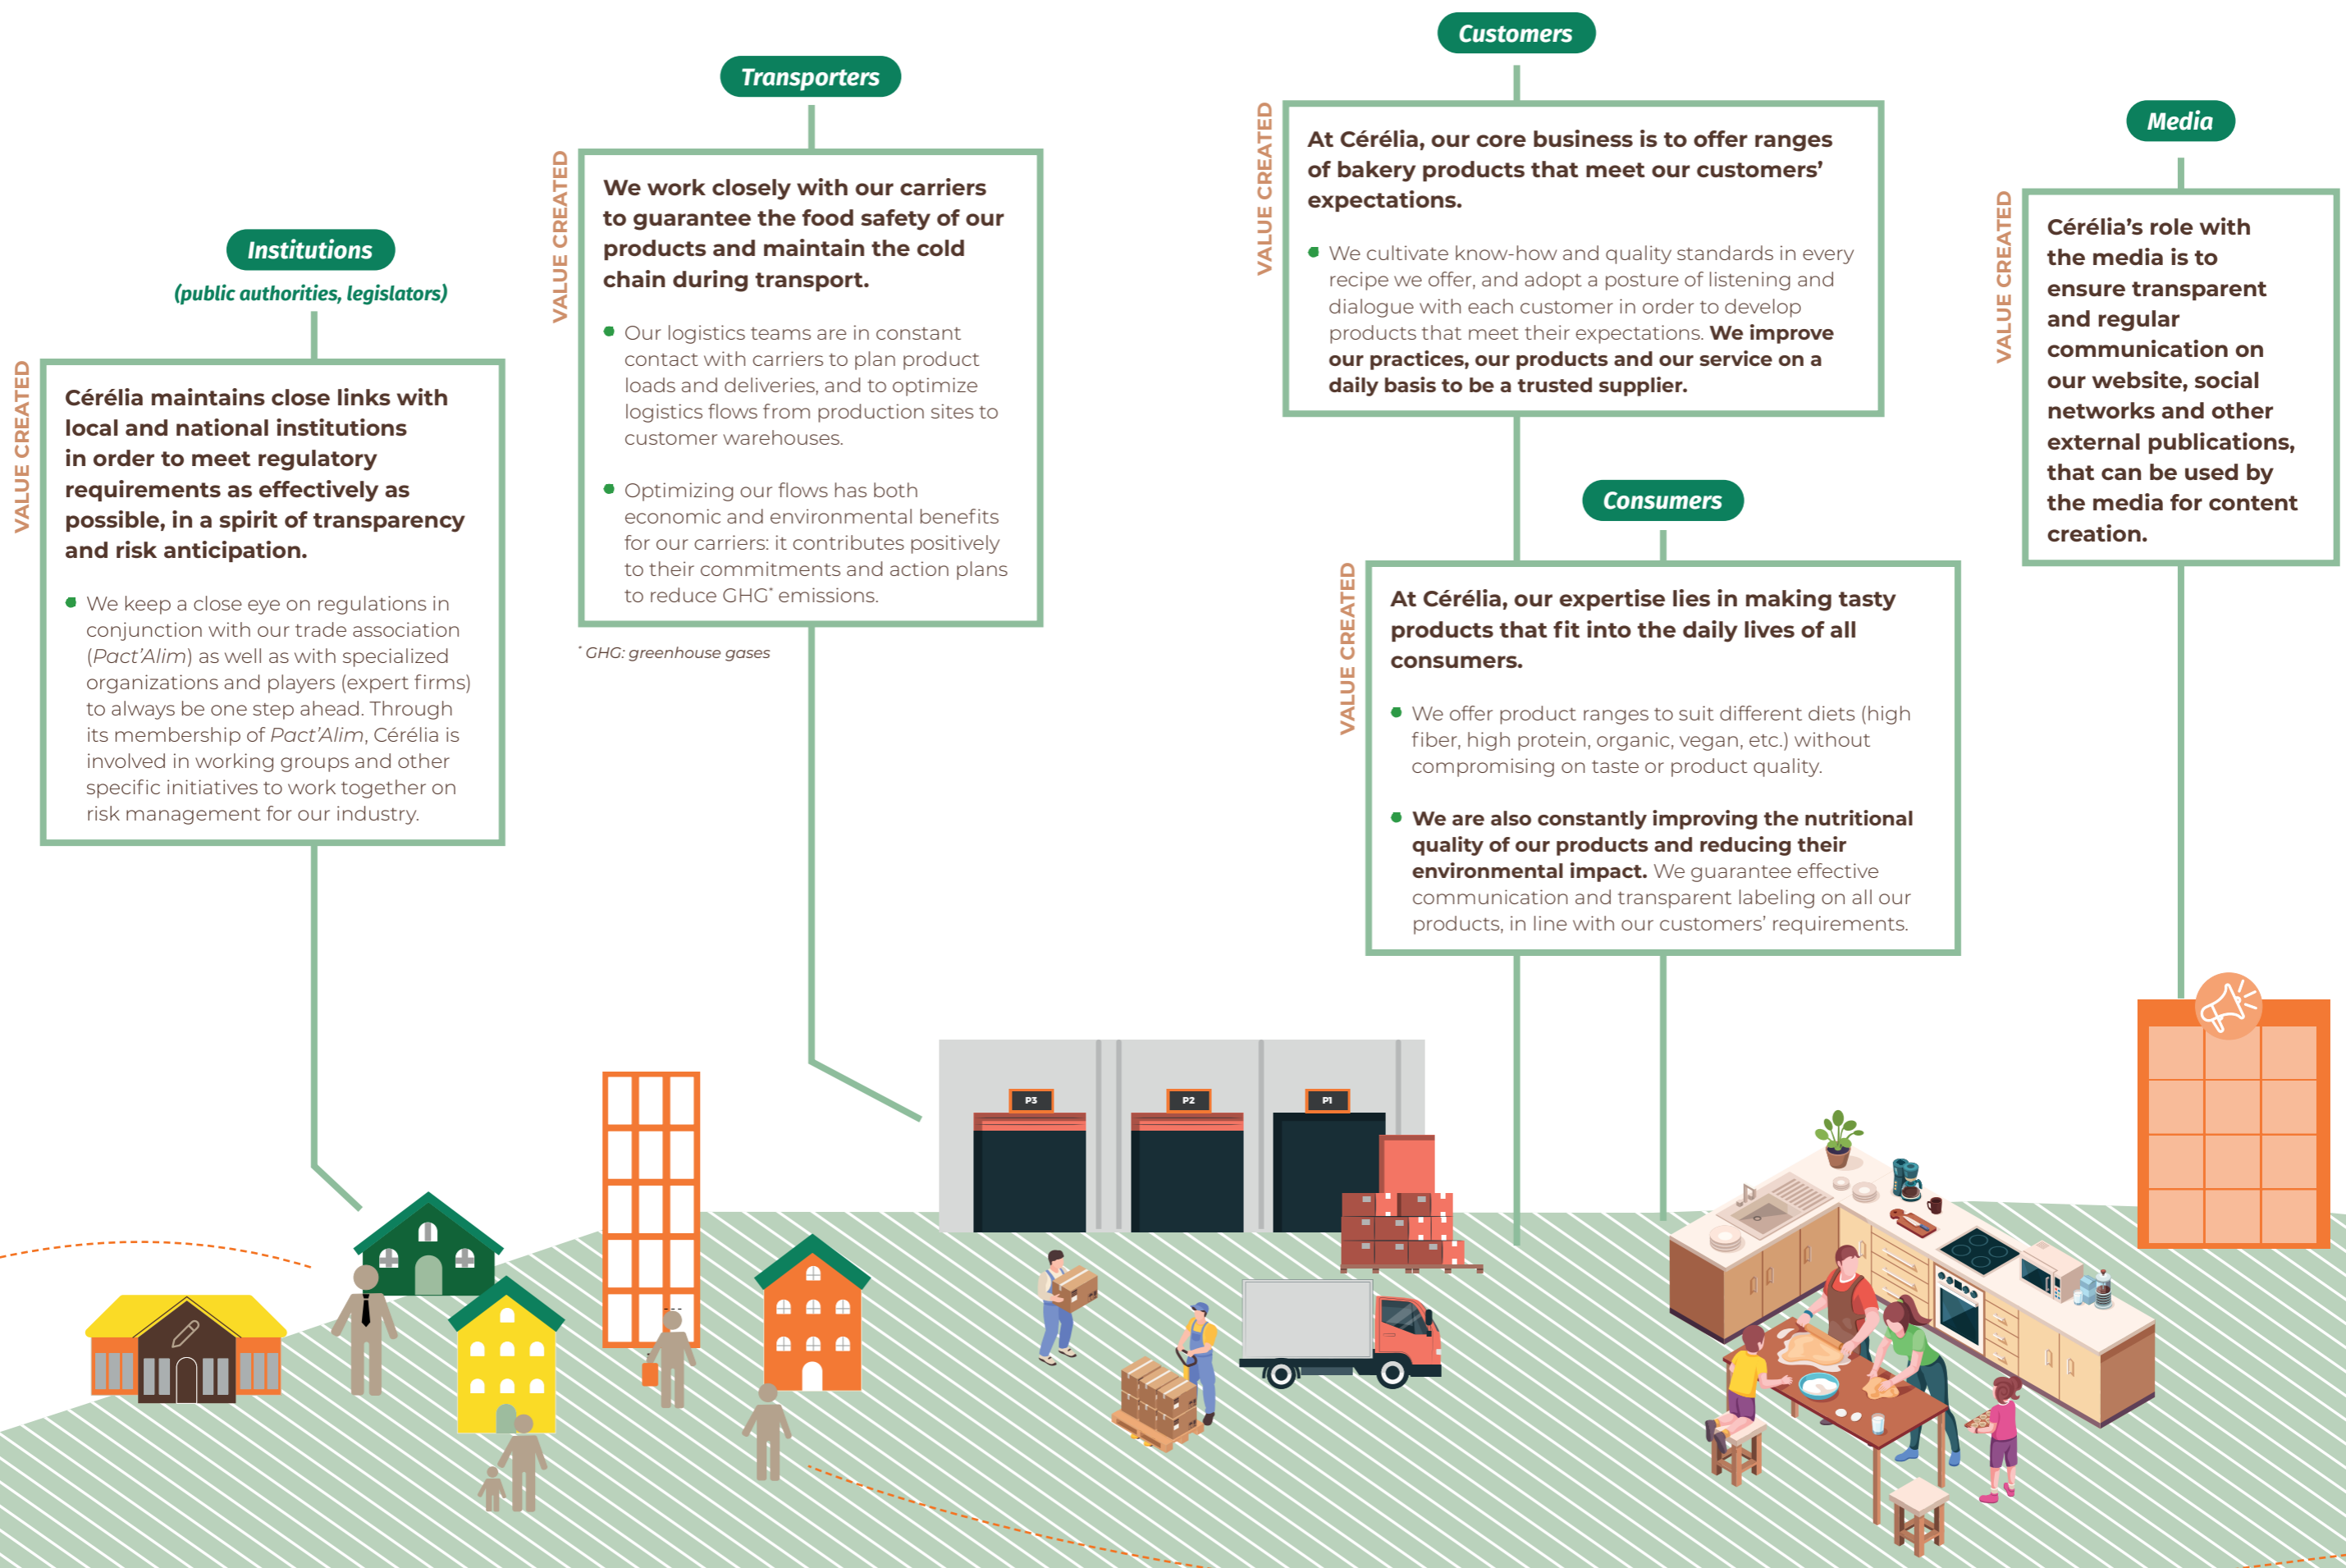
Institutions

(public authorities, legislators)

VALUE CREATED

Cérélia maintains close links with local and national institutions in order to meet regulatory requirements as effectively as possible, in a spirit of transparency and risk anticipation.

We keep a close eye on regulations in conjunction with our trade association (Pact'Alim) as well as with specialized organizations and players (expert firms) to always be one step ahead. Through its membership of Pact'Alim, Cérélia is involved in working groups and other specific initiatives to work together on risk management for our industry.

Transporters

VALUE CREATED

We work closely with our carriers to guarantee the food safety of our products and maintain the cold chain during transport.

Our logistics teams are in constant contact with carriers to plan product loads and deliveries, and to optimize logistics flows from production sites to customer warehouses.

Optimizing our flows has both economic and environmental benefits for our carriers: it contributes positively to their commitments and action plans to reduce GHG* emissions.

* GHG: greenhouse gases

Customers

VALUE CREATED

At Cérélia, our core business is to offer ranges of bakery products that meet our customers' expectations.

We cultivate know-how and quality standards in every recipe we offer, and adopt a posture of listening and dialogue with each customer in order to develop products that meet their expectations. We improve our practices, our products and our service on a daily basis to be a trusted supplier.

Consumers

VALUE CREATED

At Cérélia, our expertise lies in making tasty products that fit into the daily lives of all consumers.

We offer product ranges to suit different diets (high fiber, high protein, organic, vegan, etc.) without compromising on taste or product quality.

We are also constantly improving the nutritional quality of our products and reducing their environmental impact. We guarantee effective communication and transparent labeling on all our products, in line with our customers' requirements.

Media

VALUE CREATED

Cérélia's role with the media is to ensure transparent and regular communication on our website, social networks and other external publications, that can be used by the media for content creation.

P3

P2

P1